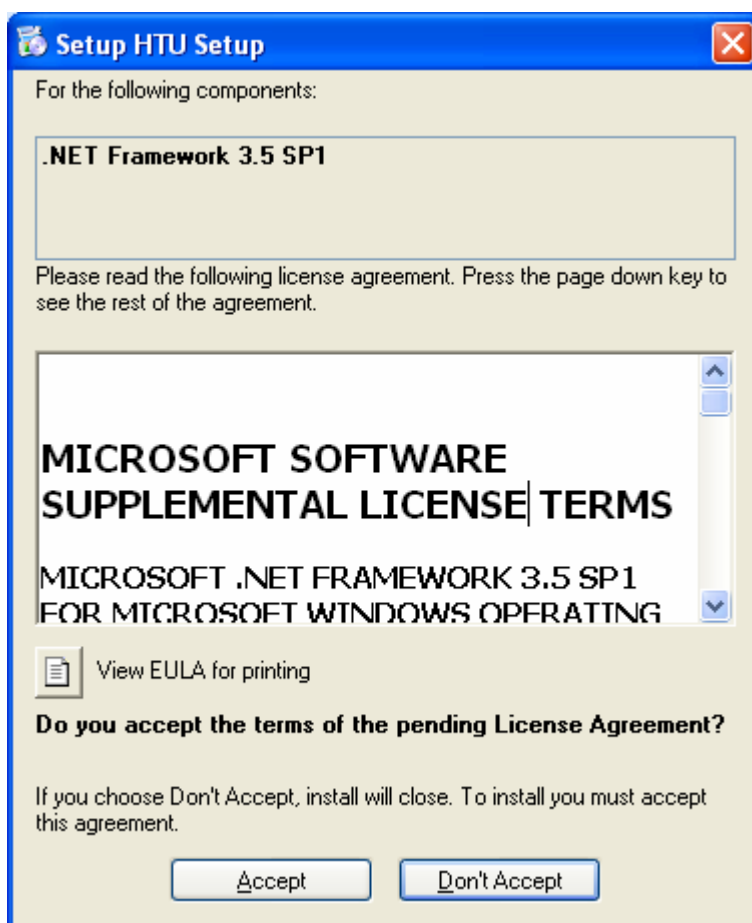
Setup HTU Setup

For the following components:

.NET Framework 3.5 SP1

Please read the following license agreement. Press the page down key to see the rest of the agreement.

MICROSOFT SOFTWARE SUPPLEMENTAL LICENSE TERMS

MICROSOFT .NET FRAMEWORK 3.5 SP1 FOR MICROSOFT WINDOWS OPERATING

View EULA for printing

Do you accept the terms of the pending License Agreement?

If you choose Don't Accept, install will close. To install you must accept this agreement.

Accept

Don't Accept